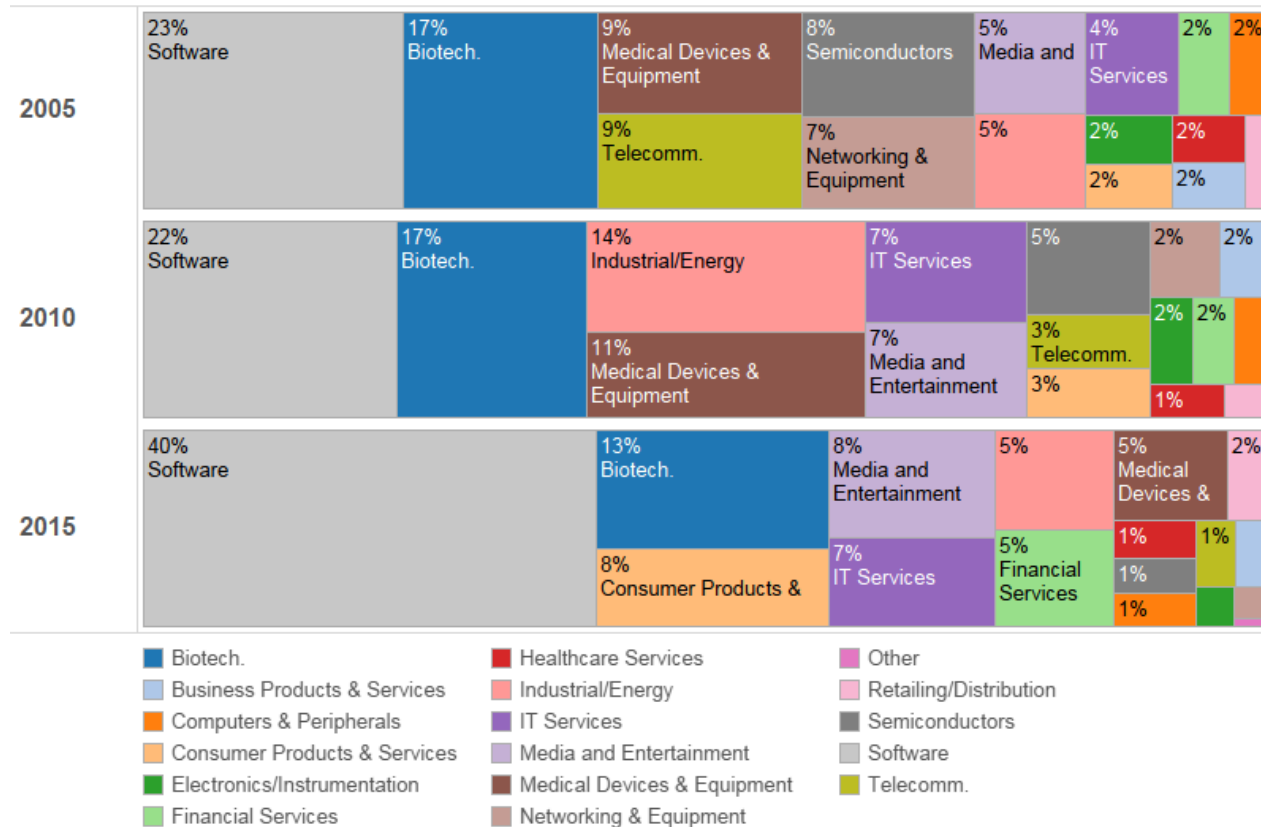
2005

23%
Software

17%
Biotech.

9%
Medical Devices & Equipment

8%
Semiconductors

5%
Media and

4%
IT Services

2%

2%

9%
Telecomm.

7%
Networking & Equipment

5%

2%

2%

2%

2%

2010

22%
Software

17%
Biotech.

14%
Industrial/Energy

7%
IT Services

5%

2%

2%

2%

2%

11%
Medical Devices & Equipment

7%
Media and Entertainment

3%
Telecomm.

3%

1%

2015

40%
Software

13%
Biotech.

8%
Media and Entertainment

5%

5%
Medical Devices &

2%

8%
Consumer Products &

7%
IT Services

5%
Financial Services

1%

1%

1%

1%

Biotech.
Business Products & Services
Computers & Peripherals
Consumer Products & Services
Electronics/Instrumentation
Financial Services
Healthcare Services
Industrial/Energy
IT Services
Media and Entertainment
Medical Devices & Equipment
Networking & Equipment
Other
Retailing/Distribution
Semiconductors
Software
Telecomm.